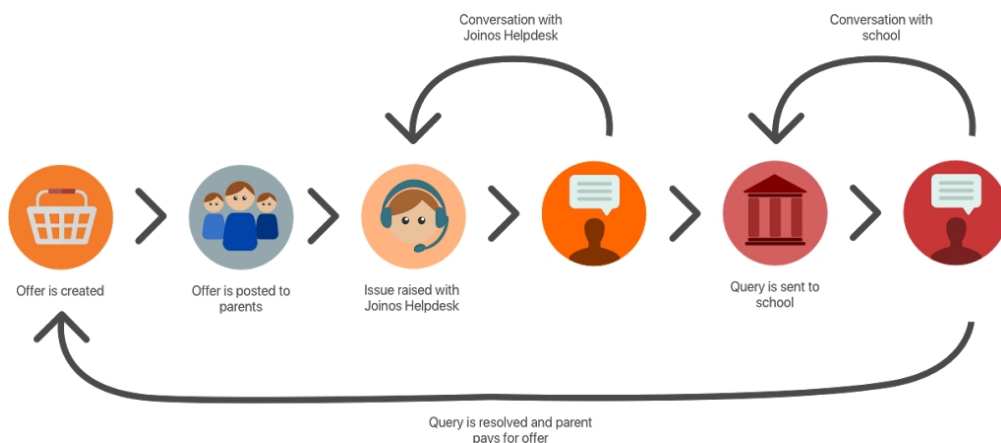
Conversation with Joinos Helpdesk

Conversation with school

Offer is created

Offer is posted to parents

Issue raised with Joinos Helpdesk

Query is sent to school

Query is resolved and parent pays for offer